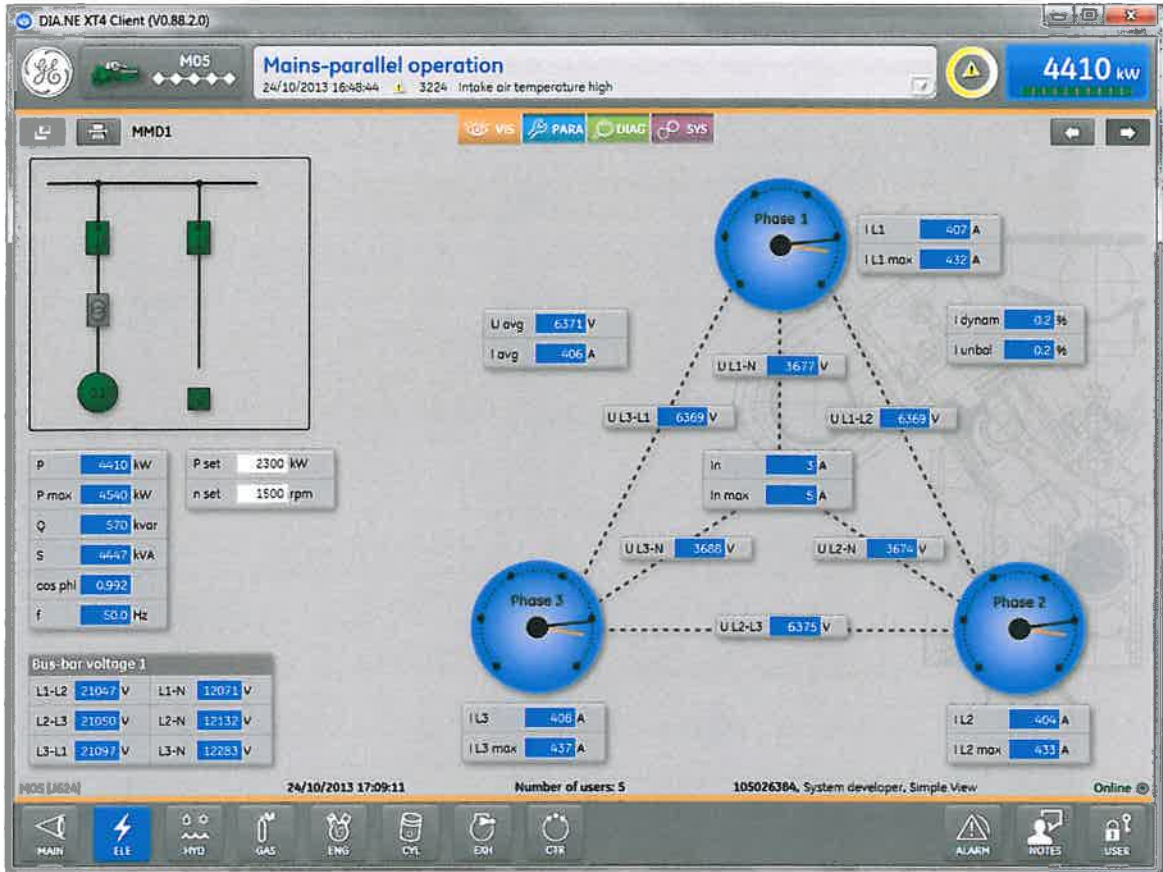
DIA.NE XT4 Client (V0.88.2.0)

M05

Mains-parallel operation
24/10/2013 16:48:44 3224 Intake air temperature high

4410 kW

MMD1

VIS PARA DIAG SYS

Phase 1
I L1 407 A
I L1 max 432 A

U avg 6371 V
I avg 406 A

I dynam 0.2 %
I unbal 0.2 %

U L1-N 3677 V
U L3-L1 6369 V
U L1-L2 6369 V

In 3 A
In max 5 A

U L3-N 3688 V
U L2-N 3674 V

Phase 3
Phase 2
U L2-L3 6375 V

I L3 406 A
I L3 max 437 A

I L2 404 A
I L2 max 433 A

| P | 4410 | kW |
|---|---|---|
| P max | 4540 | kW |
| Q | 570 | kvar |
| S | 4447 | kVA |
| cos phi | 0.992 | |
| f | 50.0 | Hz |

| P set | 2300 | kW |
|---|---|---|
| n set | 1500 | rpm |

Bus-bar voltage 1

| L1-L2 | 21047 V | L1-N | 12071 V |
|---|---|---|---|
| L2-L3 | 21050 V | L2-N | 12132 V |
| L3-L1 | 21097 V | L3-N | 12283 V |

M05 [J624] 24/10/2013 17:09:11 Number of users: 5 105026384, System developer, Simple View Online

MAIN ELE HYD GAS ENG CYL EXH CTR ALARM NOTES USER